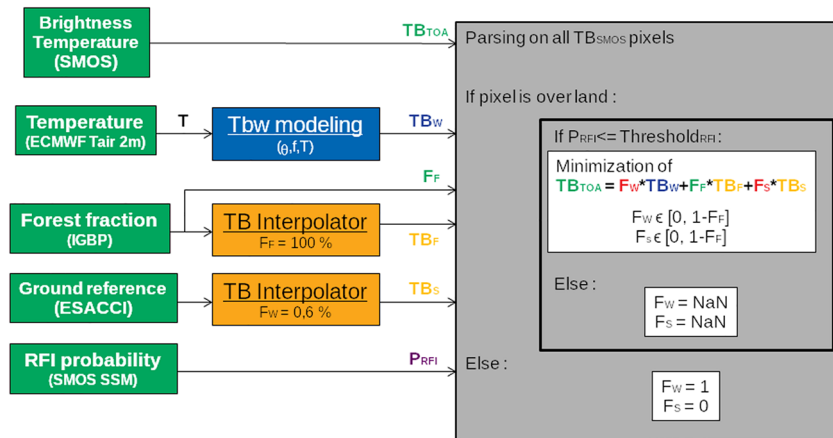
Brightness Temperature (SMOS)

$TB_{TOA}$

Parsing on all $TB_{SMOS}$ pixels

Temperature (ECMWF Tair 2m)

T

Tbw modeling
$(\theta,f,T)$

$TB_W$

If pixel is over land :

If $P_{RFI}$<= $Threshold_{RFI}$:

Minimization of
$TB_{TOA} = F_W*TB_W+F_F*TB_F+F_S*TB_S$

$F_W \epsilon [0, 1-F_F]$
$F_S \epsilon [0, 1-F_F]$

$F_F$

Forest fraction (IGBP)

TB Interpolator
$F_F$ = 100 %

$TB_F$

Ground reference (ESACCI)

TB Interpolator
$F_W$ = 0,6 %

$TB_S$

Else :

$F_W$ = NaN
$F_S$ = NaN

RFI probability (SMOS SSM)

$P_{RFI}$

Else :

$F_W$ = 1
$F_S$ = 0